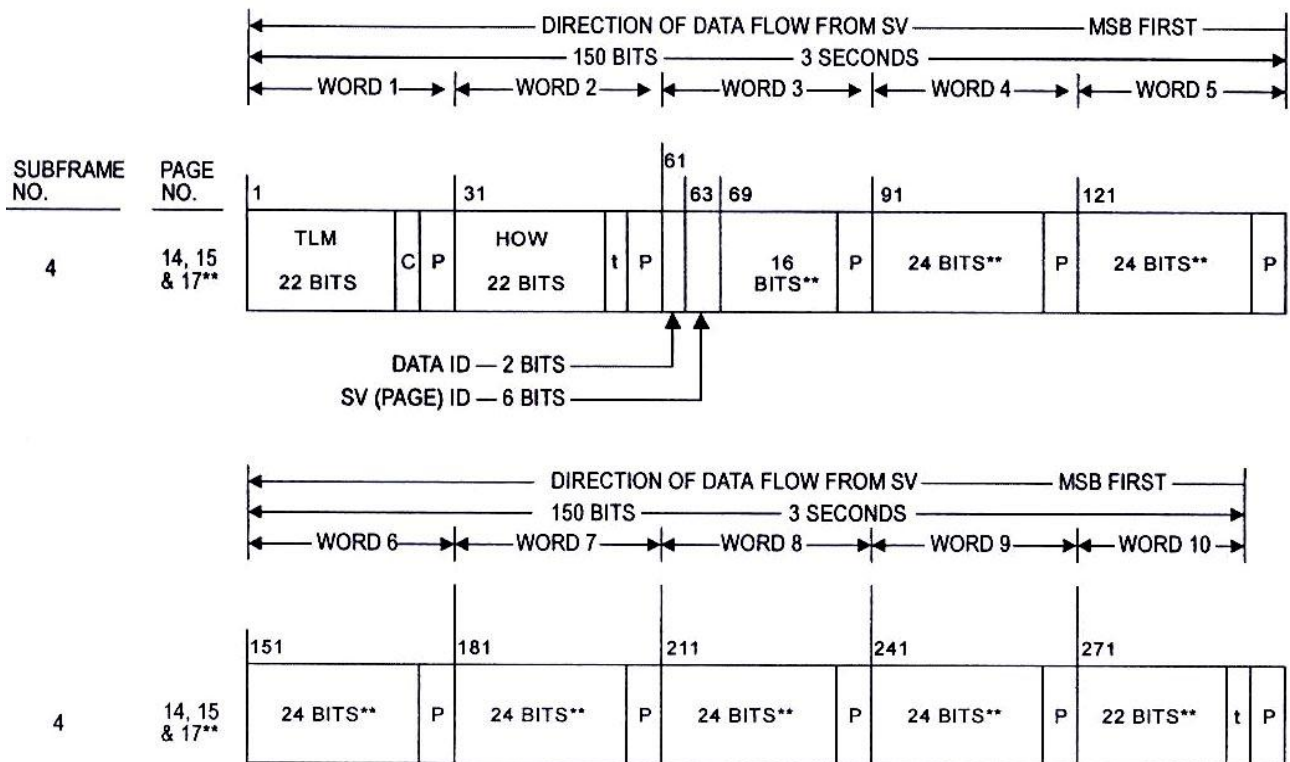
DIRECTION OF DATA FLOW FROM SV — MSB FIRST
150 BITS — 3 SECONDS
WORD 1 WORD 2 WORD 3 WORD 4 WORD 5

SUBFRAME NO.
PAGE NO.

1 31 61 63 69 91 121

4
14, 15 & 17**

TLM 22 BITS | C | P | HOW 22 BITS | t | P | | | 16 BITS** | P | 24 BITS** | P | 24 BITS** | P

DATA ID — 2 BITS
SV (PAGE) ID — 6 BITS

DIRECTION OF DATA FLOW FROM SV — MSB FIRST
150 BITS — 3 SECONDS
WORD 6 WORD 7 WORD 8 WORD 9 WORD 10

151 181 211 241 271

4
14, 15 & 17**

24 BITS** | P | 24 BITS** | P | 24 BITS** | P | 24 BITS** | P | 22 BITS** | t | P